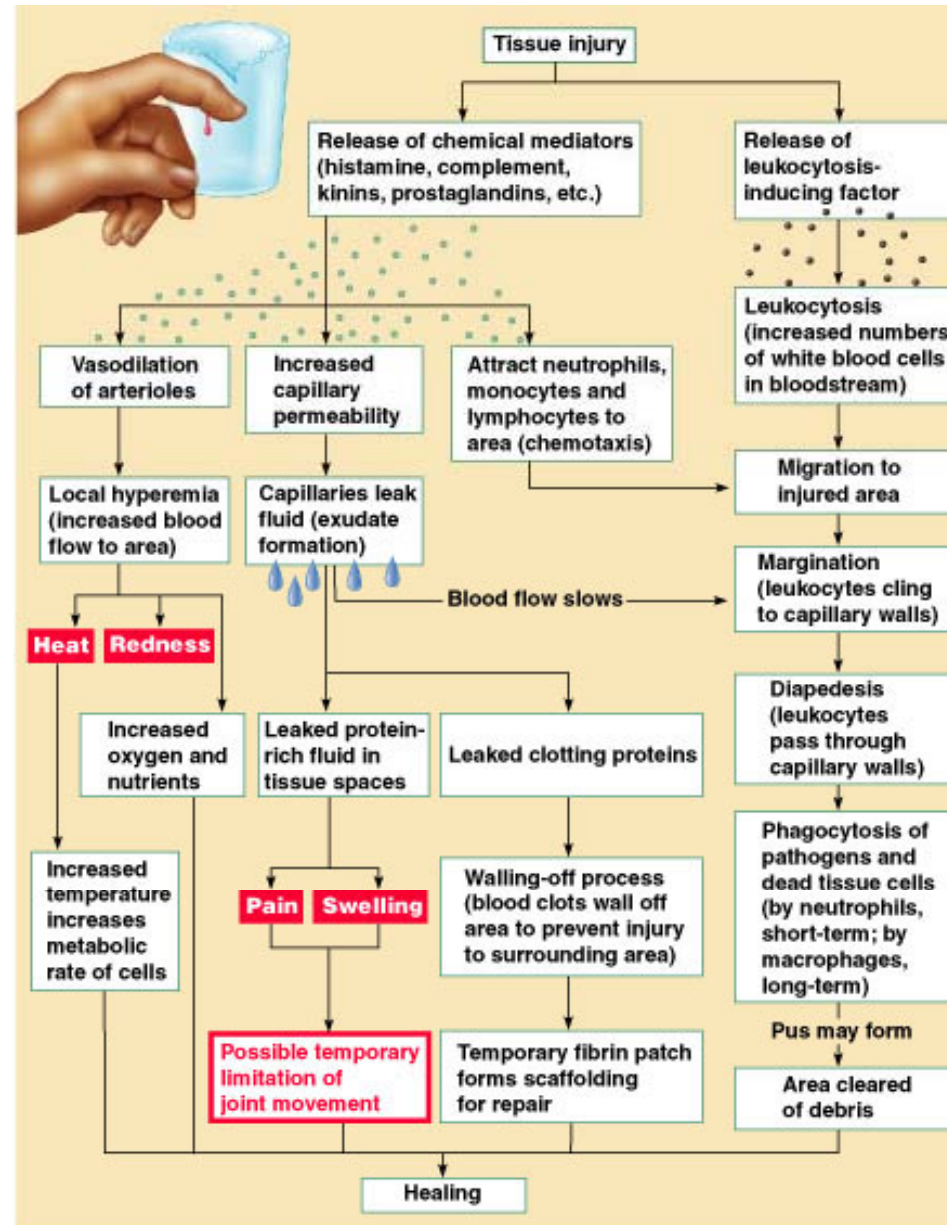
Tissue injury

Release of chemical mediators (histamine, complement, kinins, prostaglandins, etc.)

Release of leukocytosis-inducing factor

Vasodilation of arterioles

Increased capillary permeability

Attract neutrophils, monocytes and lymphocytes to area (chemotaxis)

Leukocytosis (increased numbers of white blood cells in bloodstream)

Local hyperemia (increased blood flow to area)

Capillaries leak fluid (exudate formation)

Migration to injured area

Blood flow slows

Margination (leukocytes cling to capillary walls)

Heat

Redness

Increased oxygen and nutrients

Leaked protein-rich fluid in tissue spaces

Leaked clotting proteins

Diapedesis (leukocytes pass through capillary walls)

Increased temperature increases metabolic rate of cells

Pain

Swelling

Walling-off process (blood clots wall off area to prevent injury to surrounding area)

Phagocytosis of pathogens and dead tissue cells (by neutrophils, short-term; by macrophages, long-term)

Pus may form

Possible temporary limitation of joint movement

Temporary fibrin patch forms scaffolding for repair

Area cleared of debris

Healing